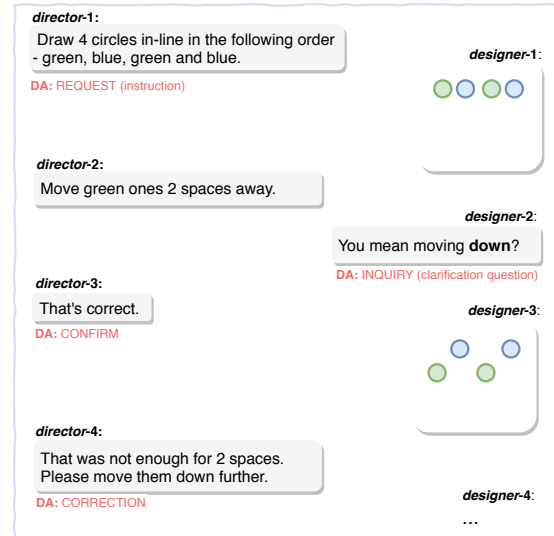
director-1:

Draw 4 circles in-line in the following order - green, blue, green and blue.

DA: REQUEST (instruction)

designer-1:

director-2:

Move green ones 2 spaces away.

designer-2:

You mean moving **down**?

DA: INQUIRY (clarification question)

director-3:

That's correct.

DA: CONFIRM

designer-3:

director-4:

That was not enough for 2 spaces. Please move them down further.

DA: CORRECTION

designer-4:

...